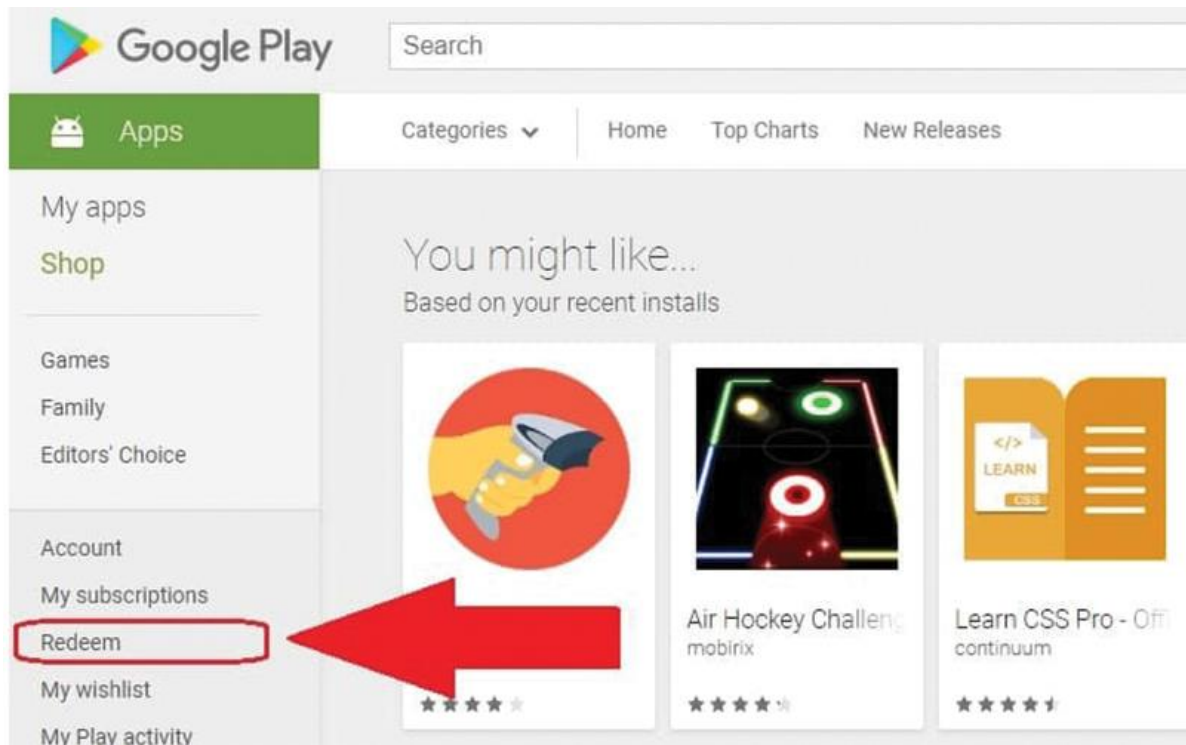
Google Play

Search

Apps

Categories

Home

Top Charts

New Releases

My apps

Shop

Games

Family

Editors' Choice

Account

My subscriptions

Redeem

My wishlist

My Play activity

You might like...

Based on your recent installs

</>
LEARN
CSS

Air Hockey Challen

mobirix

Learn CSS Pro - Of

continuum